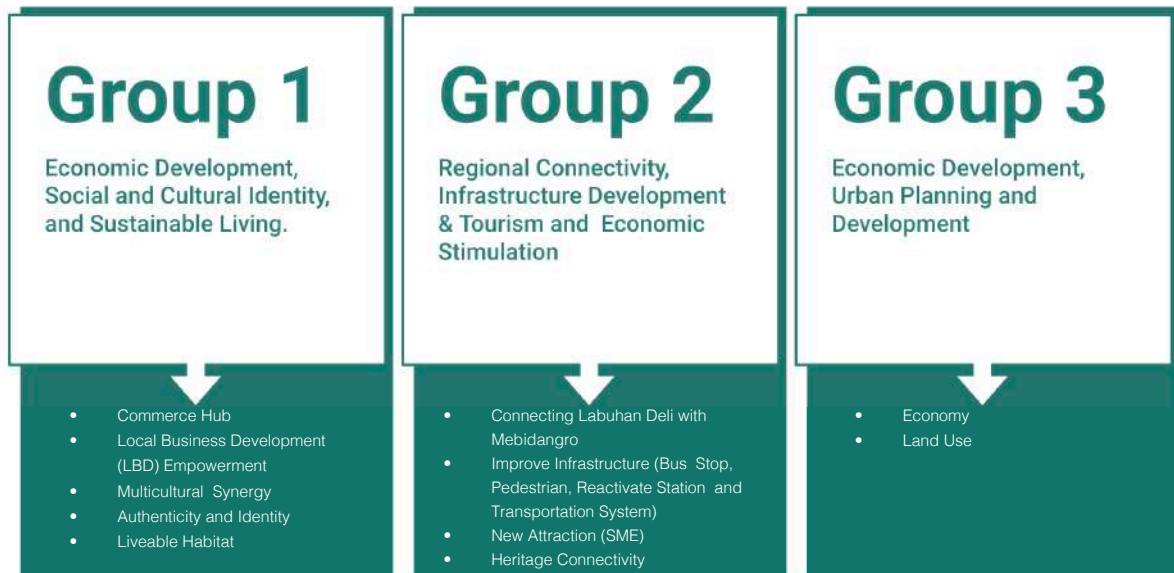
Group 1

Economic Development, Social and Cultural Identity, and Sustainable Living.

- Commerce Hub
- Local Business Development (LBD) Empowerment
- Multicultural Synergy
- Authenticity and Identity
- Liveable Habitat

Group 2

Regional Connectivity, Infrastructure Development & Tourism and Economic Stimulation

- Connecting Labuhan Deli with Mebidangro
- Improve Infrastructure (Bus Stop, Pedestrian, Reactivate Station and Transportation System)
- New Attraction (SME)
- Heritage Connectivity

Group 3

Economic Development, Urban Planning and Development

- Economy
- Land Use